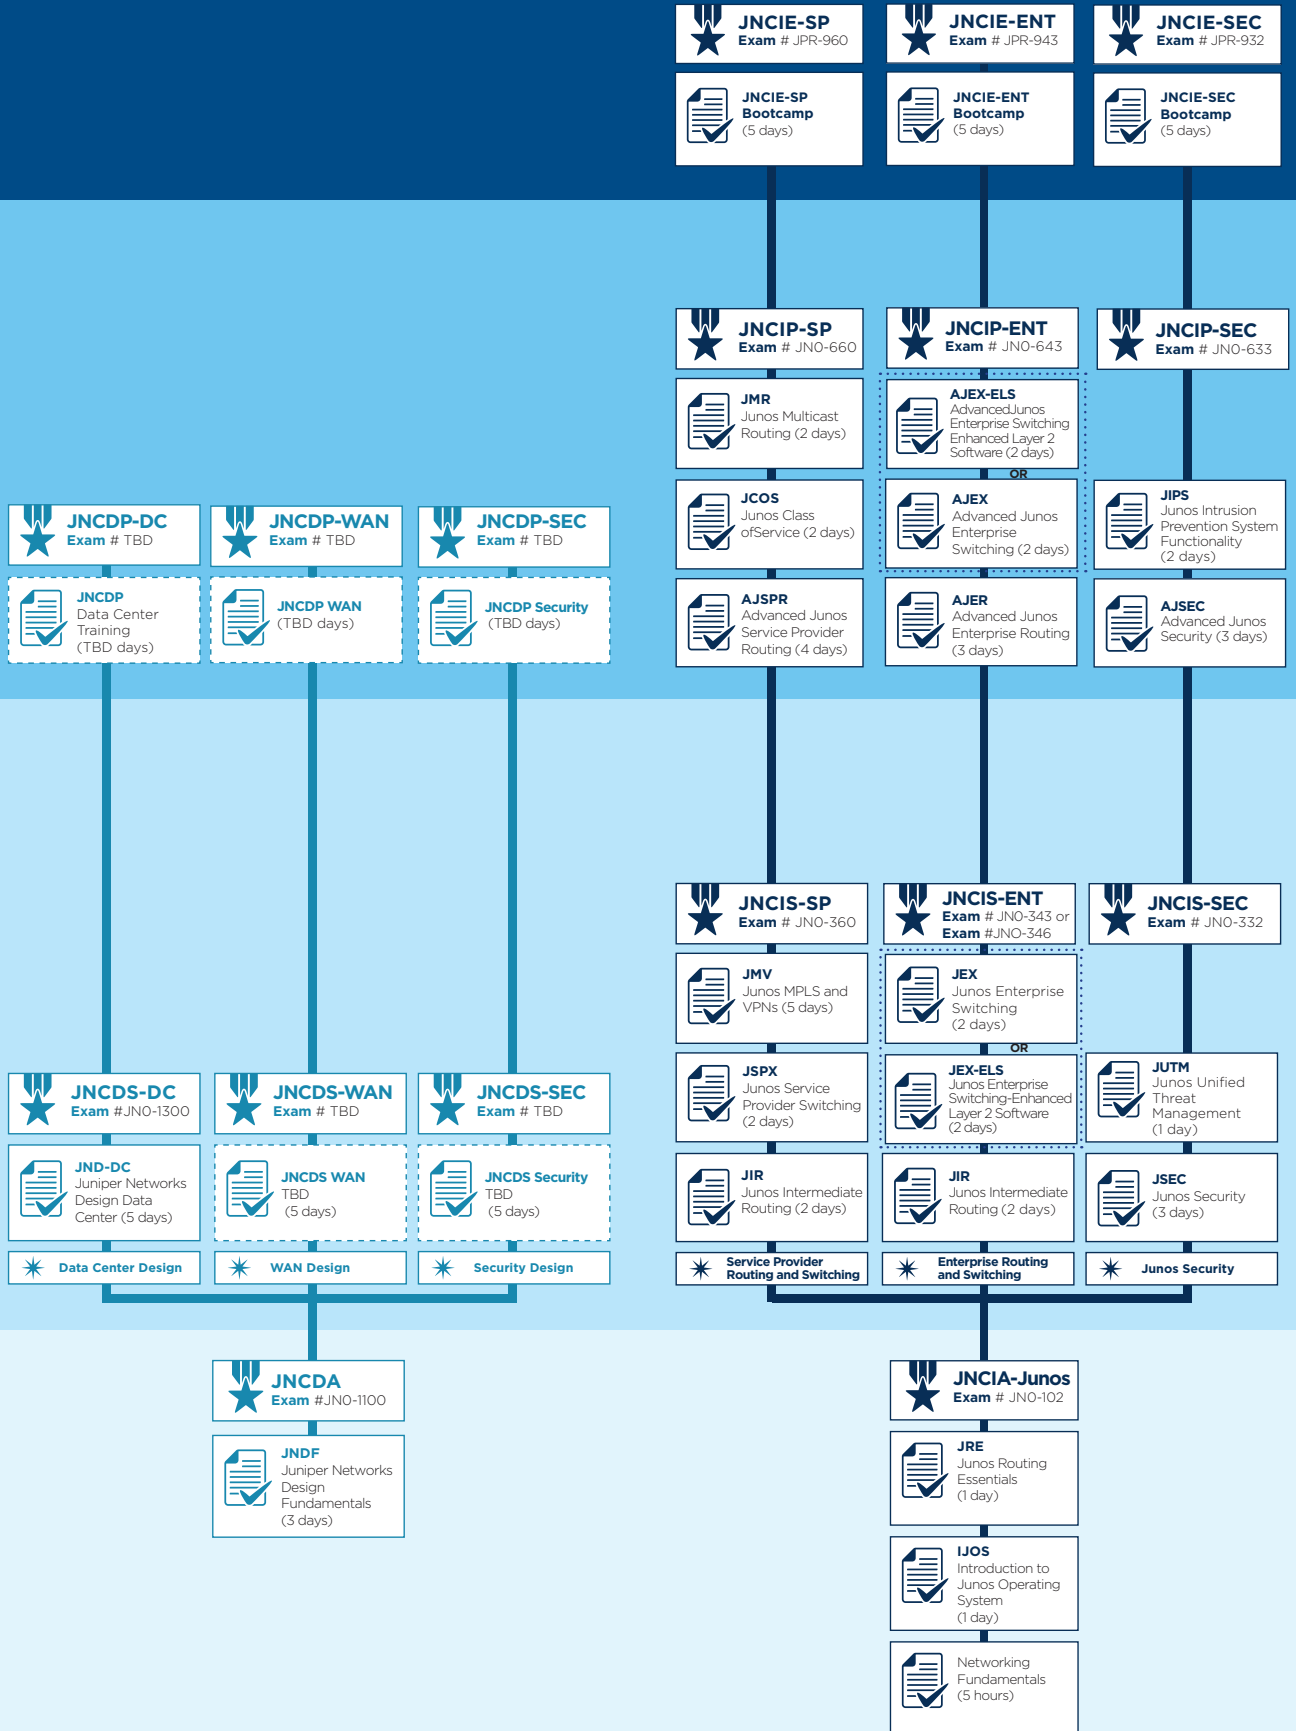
JNCIE-SP
Exam # JPR-960

JNCIE-ENT
Exam # JPR-943

JNCIE-SEC
Exam # JPR-932

JNCIE-SP Bootcamp (5 days)

JNCIE-ENT Bootcamp (5 days)

JNCIE-SEC Bootcamp (5 days)

JNCIP-SP
Exam # JN0-660

JNCIP-ENT
Exam # JN0-643

JNCIP-SEC
Exam # JN0-633

JMR
Junos Multicast Routing (2 days)

AJEX-ELS
AdvancedJunos Enterprise Switching Enhanced Layer 2 Software (2 days)

OR

JCOS
Junos Class ofService (2 days)

AJEX
Advanced Junos Enterprise Switching (2 days)

JIPS
Junos Intrusion Prevention System Functionality (2 days)

AJSPR
Advanced Junos Service Provider Routing (4 days)

AJER
Advanced Junos Enterprise Routing (3 days)

AJSEC
Advanced Junos Security (3 days)

JNCDP-DC
Exam # TBD

JNCDP-WAN
Exam # TBD

JNCDP-SEC
Exam # TBD

JNCDP
Data Center Training (TBD days)

JNCDP WAN
(TBD days)

JNCDP Security
(TBD days)

JNCIS-SP
Exam # JN0-360

JNCIS-ENT
Exam # JN0-343 or
Exam #JN0-346

JNCIS-SEC
Exam # JN0-332

JMV
Junos MPLS and VPNs (5 days)

JEX
Junos Enterprise Switching (2 days)

OR

JSPX
Junos Service Provider Switching (2 days)

JEX-ELS
Junos Enterprise Switching-Enhanced Layer 2 Software (2 days)

JUTM
Junos Unified Threat Management (1 day)

JNCDS-DC
Exam #JN0-1300

JNCDS-WAN
Exam # TBD

JNCDS-SEC
Exam # TBD

JND-DC
Juniper Networks Design Data Center (5 days)

JNCDS WAN
TBD (5 days)

JNCDS Security
TBD (5 days)

JIR
Junos Intermediate Routing (2 days)

JIR
Junos Intermediate Routing (2 days)

JSEC
Junos Security (3 days)

Data Center Design

WAN Design

Security Design

Service Provider Routing and Switching

Enterprise Routing and Switching

Junos Security

JNCDA
Exam #JN0-1100

JNCIA-Junos
Exam # JN0-102

JNDF
Juniper Networks Design Fundamentals (3 days)

JRE
Junos Routing Essentials (1 day)

IJOS
Introduction to Junos Operating System (1 day)

Networking Fundamentals (5 hours)